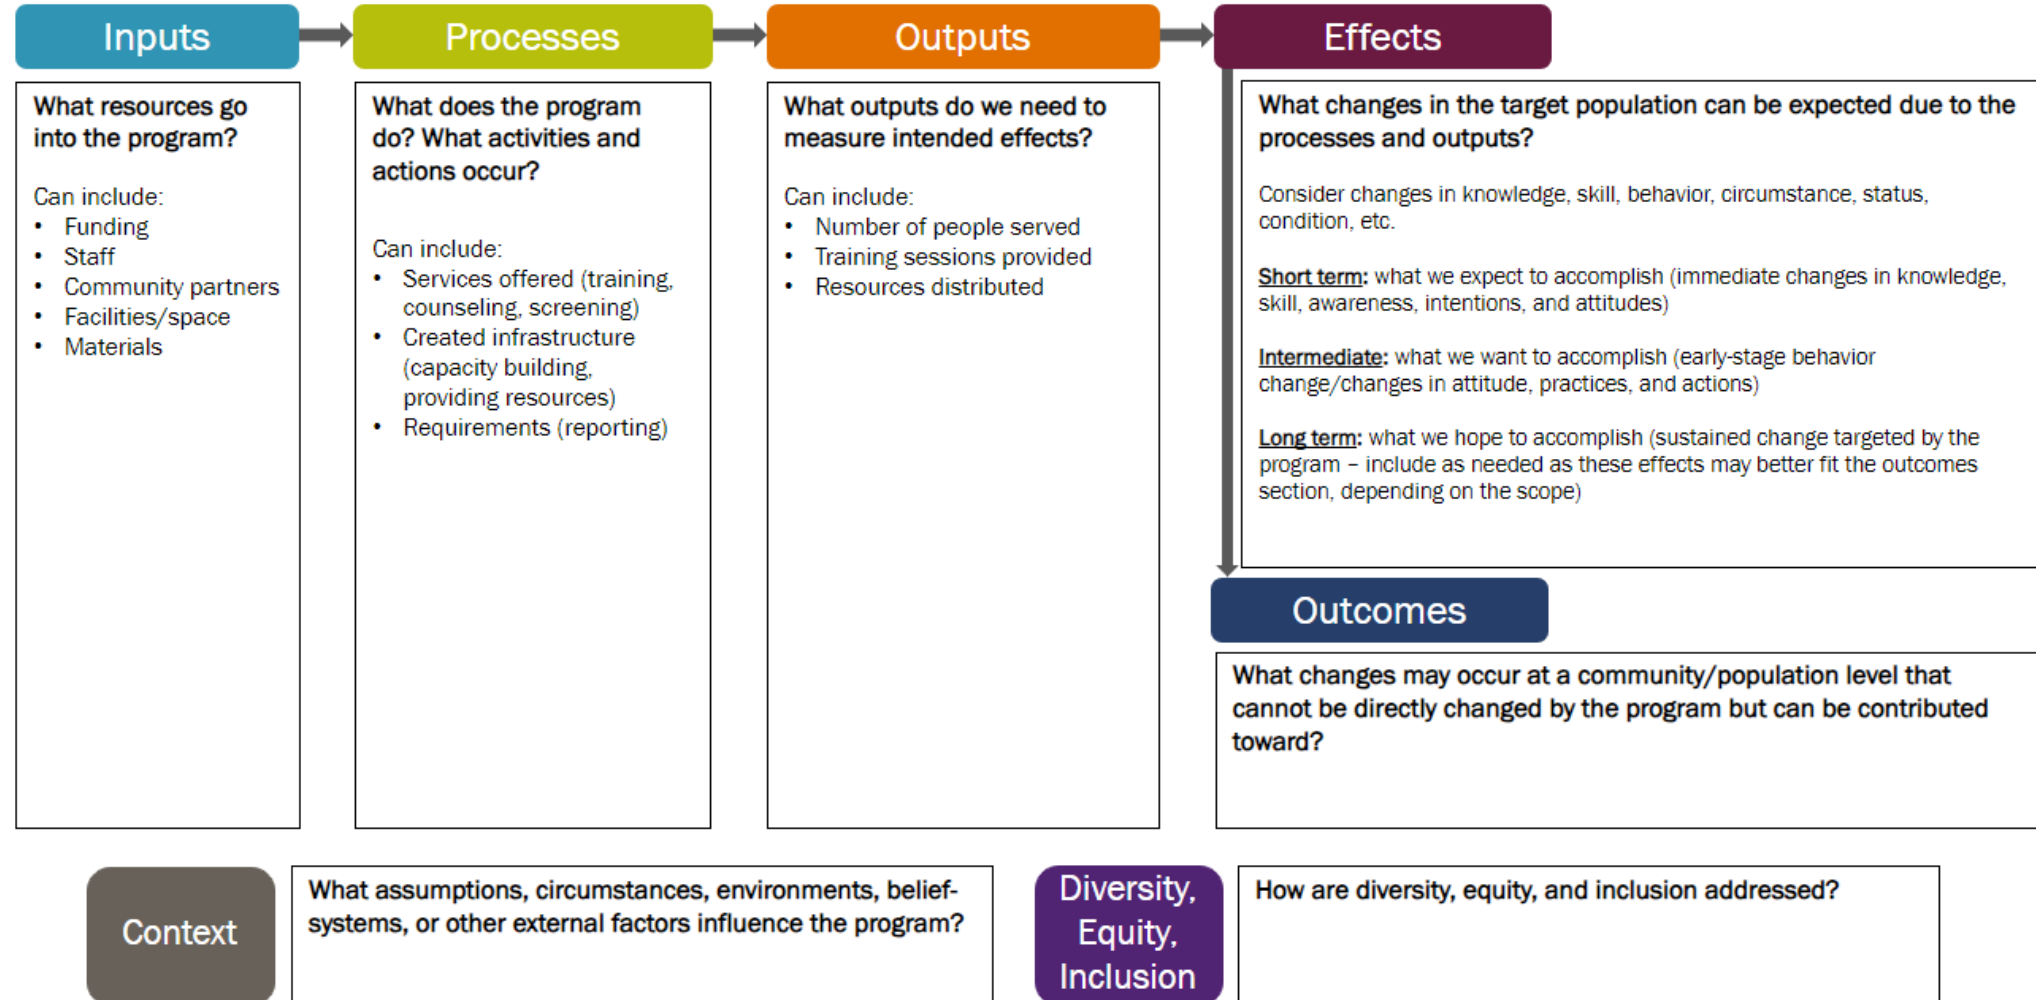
Inputs

What resources go into the program?

Can include:
- Funding
- Staff
- Community partners
- Facilities/space
- Materials

Processes

What does the program do? What activities and actions occur?

Can include:
- Services offered (training, counseling, screening)
- Created infrastructure (capacity building, providing resources)
- Requirements (reporting)

Outputs

What outputs do we need to measure intended effects?

Can include:
- Number of people served
- Training sessions provided
- Resources distributed

Effects

What changes in the target population can be expected due to the processes and outputs?

Consider changes in knowledge, skill, behavior, circumstance, status, condition, etc.

Short term: what we expect to accomplish (immediate changes in knowledge, skill, awareness, intentions, and attitudes)

Intermediate: what we want to accomplish (early-stage behavior change/changes in attitude, practices, and actions)

Long term: what we hope to accomplish (sustained change targeted by the program – include as needed as these effects may better fit the outcomes section, depending on the scope)

Outcomes

What changes may occur at a community/population level that cannot be directly changed by the program but can be contributed toward?

Context

What assumptions, circumstances, environments, belief-systems, or other external factors influence the program?

Diversity, Equity, Inclusion

How are diversity, equity, and inclusion addressed?